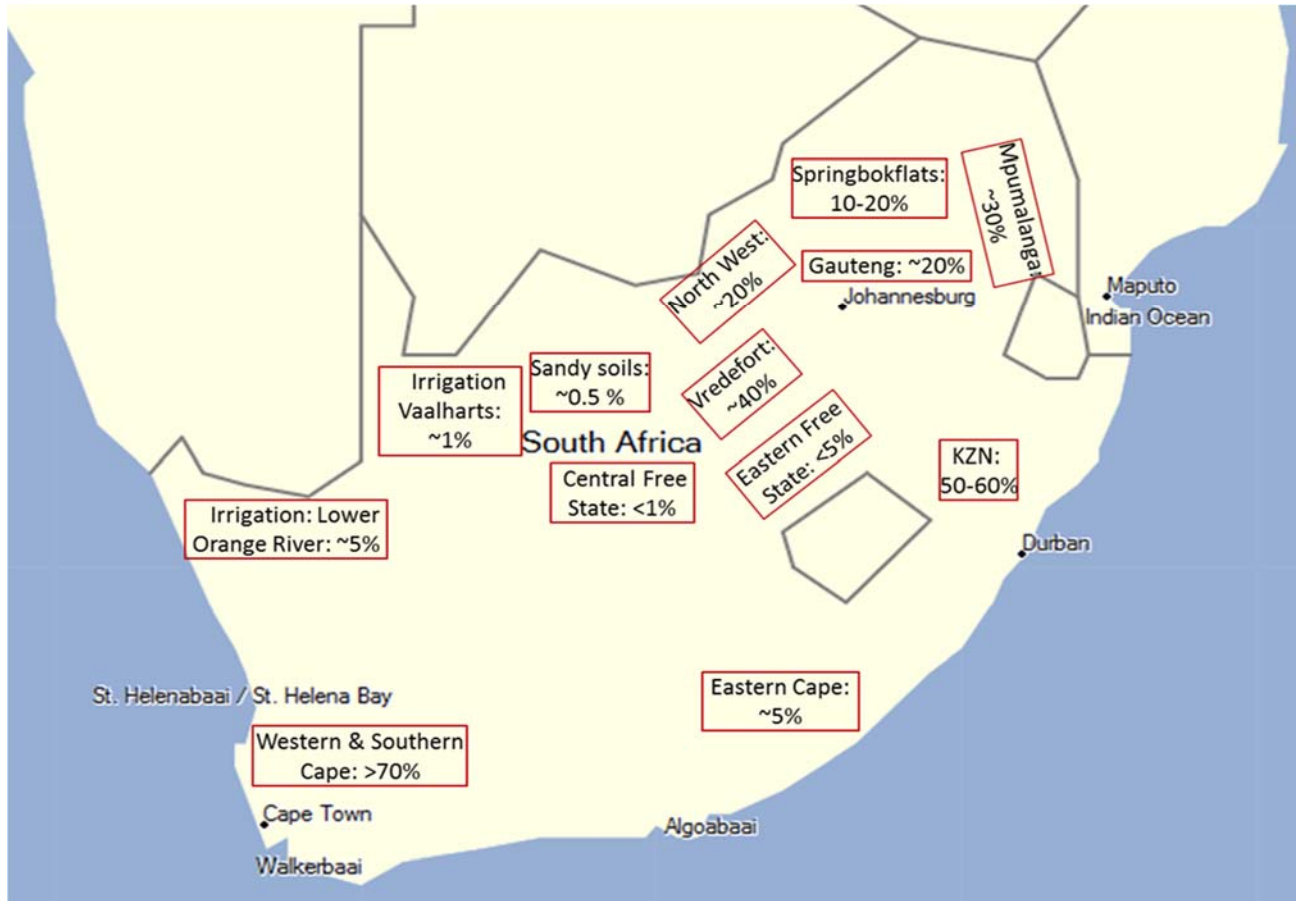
Springbokflats: 10-20%

Mpumalanga: ~30%

North West: ~20%

Gauteng: ~20%

Johannesburg

Maputo

Indian Ocean

Sandy soils: ~0.5 %

Irrigation Vaalharts: ~1%

Vredefort: ~40%

South Africa

Eastern Free State: <5%

KZN: 50-60%

Central Free State: <1%

Irrigation: Lower Orange River: ~5%

Durban

St. Helenabaai / St. Helena Bay

Eastern Cape: ~5%

Western & Southern Cape: >70%

Cape Town

Algoabaai

Walkerbaai